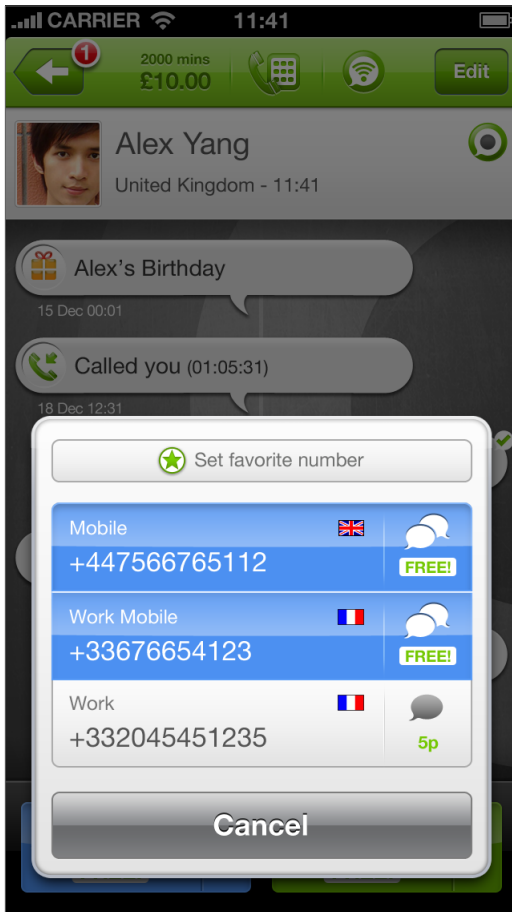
CARRIER 11:41

1

2000 mins
£10.00

Edit

Alex Yang
United Kingdom - 11:41

Alex's Birthday
15 Dec 00:01

Called you (01:05:31)
18 Dec 12:31

Set favorite number

Mobile
+447566765112
FREE!

Work Mobile
+33676654123
FREE!

Work
+332045451235
5p

Cancel